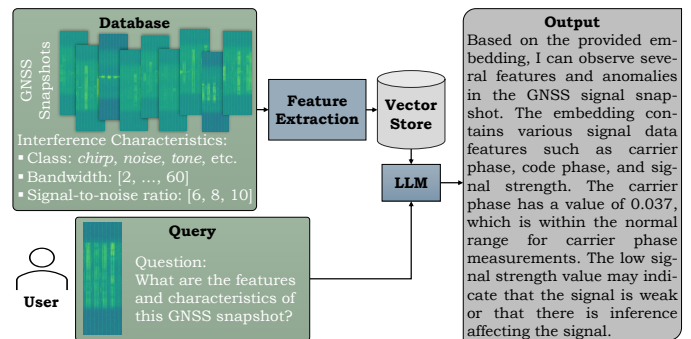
Database

GNSS Snapshots

Interference Characteristics:
▪ Class: *chirp*, *noise*, *tone*, etc.
▪ Bandwidth: [2, ..., 60]
▪ Signal-to-noise ratio: [6, 8, 10]

Feature Extraction

Vector Store

LLM

User

Query

Question:
What are the features and characteristics of this GNSS snapshot?

Output

Based on the provided embedding, I can observe several features and anomalies in the GNSS signal snapshot. The embedding contains various signal data features such as carrier phase, code phase, and signal strength. The carrier phase has a value of 0.037, which is within the normal range for carrier phase measurements. The low signal strength value may indicate that the signal is weak or that there is inference affecting the signal.